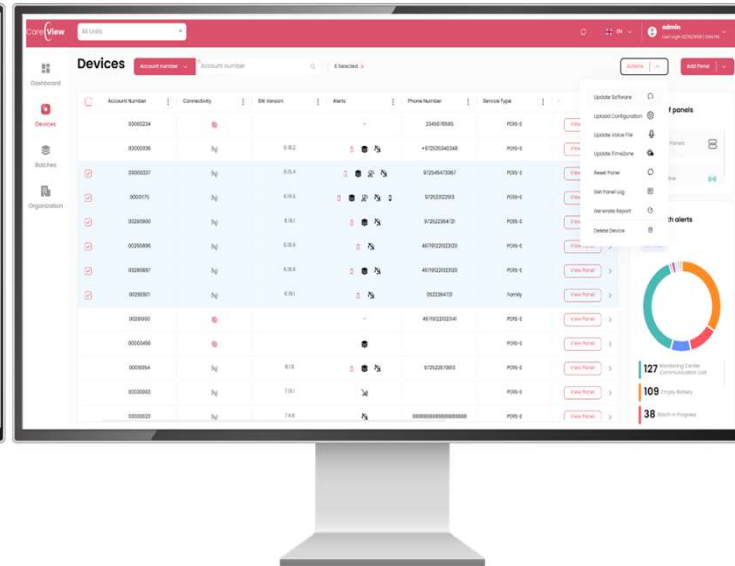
CoreView All Units

EN admin Last Login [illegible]

Dashboard

Devices

Batches

Organization

Devices Account number Account number 6 Selected

Actions Add Panel

| | Account Number | Connectivity | SW Version | Alerts | Phone Number | Service Type | |
|---|---|---|---|---|---|---|---|
| | 00000234 | | | | 2345678985 | PCRS-E | View Panel |
| | 00000036 | | 6.18.2 | | +972535340348 | PCRS-E | View Panel |
| | 00000037 | | 6.15.4 | | 972545473067 | PCRS-E | View Panel |
| | 0000175 | | 6.16.5 | | 972522112313 | PCRS-E | View Panel |
| | 00290900 | | 6.18.1 | | 972522364121 | PCRS-E | View Panel |
| | 00290896 | | 6.18.6 | | 46791222102120 | PCRS-E | View Panel |
| | 00290897 | | 6.18.6 | | 46791222102120 | PCRS-E | View Panel |
| | 00290901 | | 6.18.1 | | 0522364121 | Family | View Panel |
| | 00291900 | | | | 46791222102341 | PCRS-E | View Panel |
| | 00003456 | | | | | PCRS-E | View Panel |
| | 00001054 | | 6.1.8 | | 972522670913 | PCRS-E | View Panel |
| | 00030003 | | 7.13.1 | | | PCRS-E | View Panel |
| | 00000023 | | 7.4.6 | | 8888888888888888 | PCRS-E | View Panel |

Update Software
Upload Configuration
Update Voice File
Update TimeZone
Reset Panel
Get Panel Log
Generate Report
Delete Device

f panels

Panels

ine

th alerts

127 Monitoring Center Communication Lost

109 Empty Battery

38 Batch in Progress